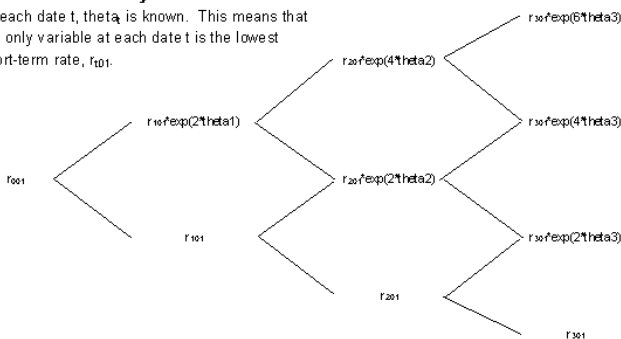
each date t, theta$_t$ is known. This means that only variable at each date t is the lowest ort-term rate, r$_{t01}$.

r$_{001}$

r$_{101}$*exp(2*theta1)

r$_{101}$

r$_{201}$*exp(4*theta2)

r$_{201}$*exp(2*theta2)

r$_{201}$

r$_{301}$*exp(6*theta3)

r$_{301}$*exp(4*theta3)

r$_{301}$*exp(2*theta3)

r$_{301}$